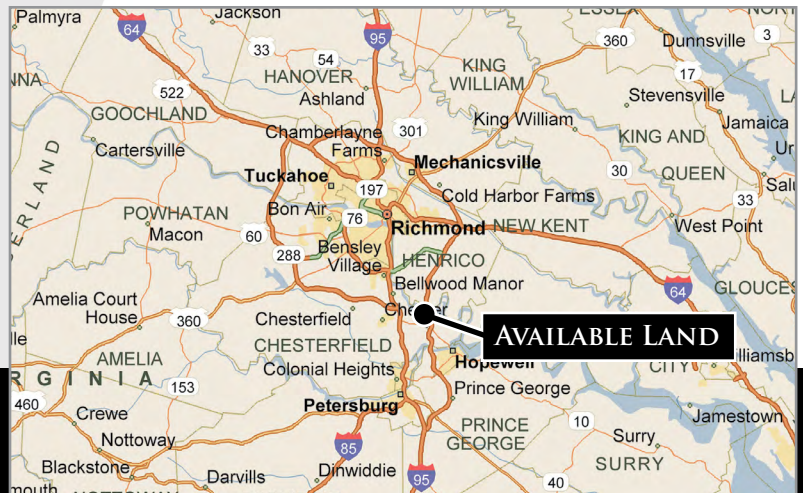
Palmyra
Jackson
64
95
ESSEX
PALMYR
360
Dunnsville
3
33
54
HANOVER
KING WILLIAM
17
522
Ashland
Stevensville
GOOCHLAND
King William
Jamaica
Chamberlayne Farms
301
KING AND QUEEN
Cartersville
Mechanicsville
Ur
30
Tuckahoe
197
Cold Harbor Farms
Salu
ERLAND
33
POWHATAN
Bon Air
76
Richmond
NEW KENT
Macon
60
West Point
288
Bensley Village
HENRICO
Bellwood Manor
64
GLOUCES
Amelia Court House
360
Chesterfield
Chester
AVAILABLE LAND
CHESTERFIELD
AMELIA
Hopewell
lliamsb
Colonial Heights
CITY
RGINIA
153
Prince George
460
Petersburg
Crewe
PRINCE GEORGE
10
Jamestown
Nottoway
85
Surry
Blackstone
Darvills
Dinwiddie
SURRY
95
40
mouth